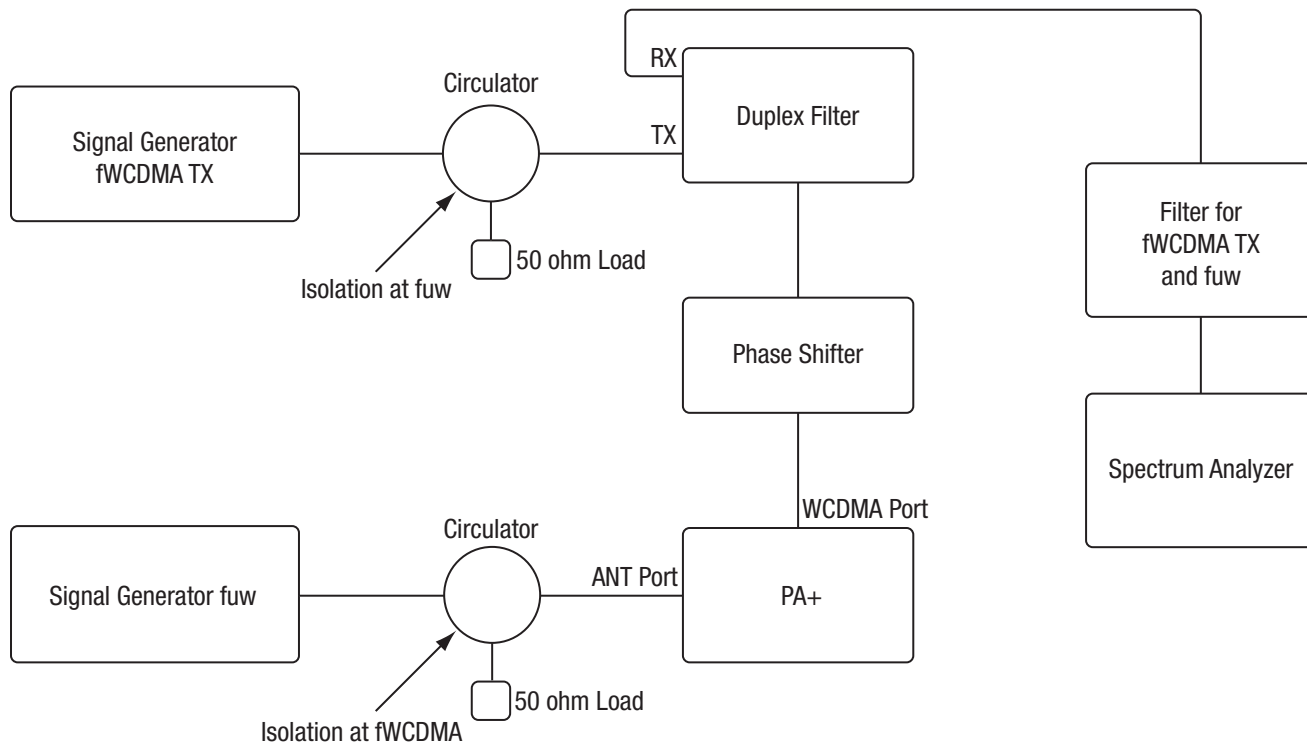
Signal Generator fWCDMA TX

Circulator

Isolation at fuw

50 ohm Load

RX

TX

Duplex Filter

Phase Shifter

Filter for fWCDMA TX and fuw

Spectrum Analyzer

WCDMA Port

Signal Generator fuw

Circulator

ANT Port

PA+

50 ohm Load

Isolation at fWCDMA